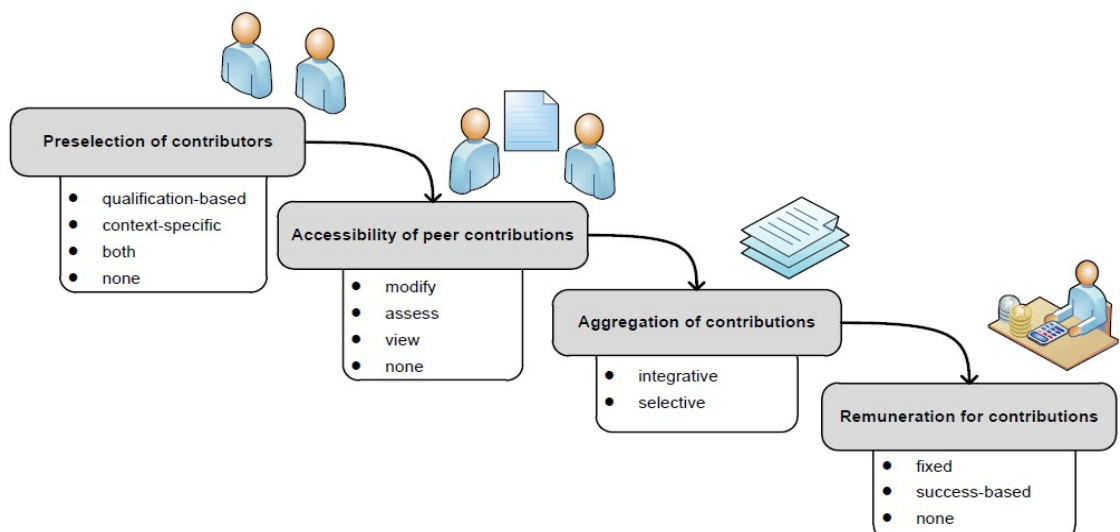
Preselection of contributors

- qualification-based
- context-specific
- both
- none

Accessibility of peer contributions

- modify
- assess
- view
- none

Aggregation of contributions

- integrative
- selective

Remuneration for contributions

- fixed
- success-based
- none